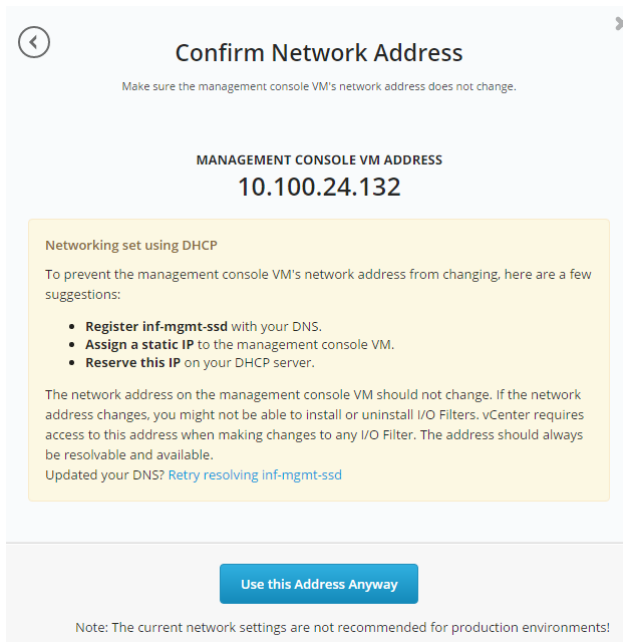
Confirm Network Address

Make sure the management console VM's network address does not change.

MANAGEMENT CONSOLE VM ADDRESS
10.100.24.132

Networking set using DHCP

To prevent the management console VM's network address from changing, here are a few suggestions:

- **Register inf-mgmt-ssd** with your DNS.
- **Assign a static IP** to the management console VM.
- **Reserve this IP** on your DHCP server.

The network address on the management console VM should not change. If the network address changes, you might not be able to install or uninstall I/O Filters. vCenter requires access to this address when making changes to any I/O Filter. The address should always be resolvable and available.
Updated your DNS? Retry resolving inf-mgmt-ssd

Use this Address Anyway

Note: The current network settings are not recommended for production environments!